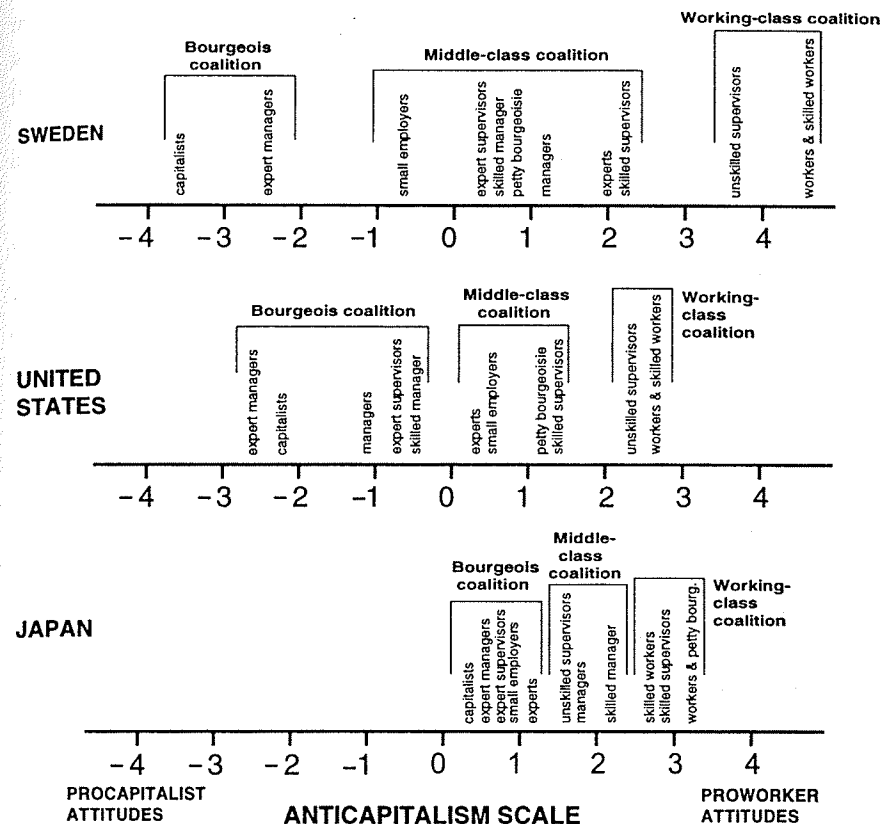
SWEDEN

Bourgeois coalition

capitalists
expert managers

Middle-class coalition

small employers
expert supervisors
skilled manager
petty bourgeoisie
managers
experts
skilled supervisors

Working-class coalition

unskilled supervisors
workers & skilled workers

−4 −3 −2 −1 0 1 2 3 4

UNITED STATES

Bourgeois coalition

expert managers
capitalists
managers
expert supervisors
skilled manager

Middle-class coalition

experts
small employers
petty bourgeoisie
skilled supervisors

Working-class coalition

unskilled supervisors
workers & skilled workers

−4 −3 −2 −1 0 1 2 3 4

JAPAN

Bourgeois coalition

capitalists
expert managers
expert supervisors
small employers
experts

Middle-class coalition

unskilled supervisors
managers
skilled manager

Working-class coalition

skilled workers
skilled supervisors
workers & petty bourg.

−4 −3 −2 −1 0 1 2 3 4

PROCAPITALIST ATTITUDES

ANTICAPITALISM SCALE

PROWORKER ATTITUDES